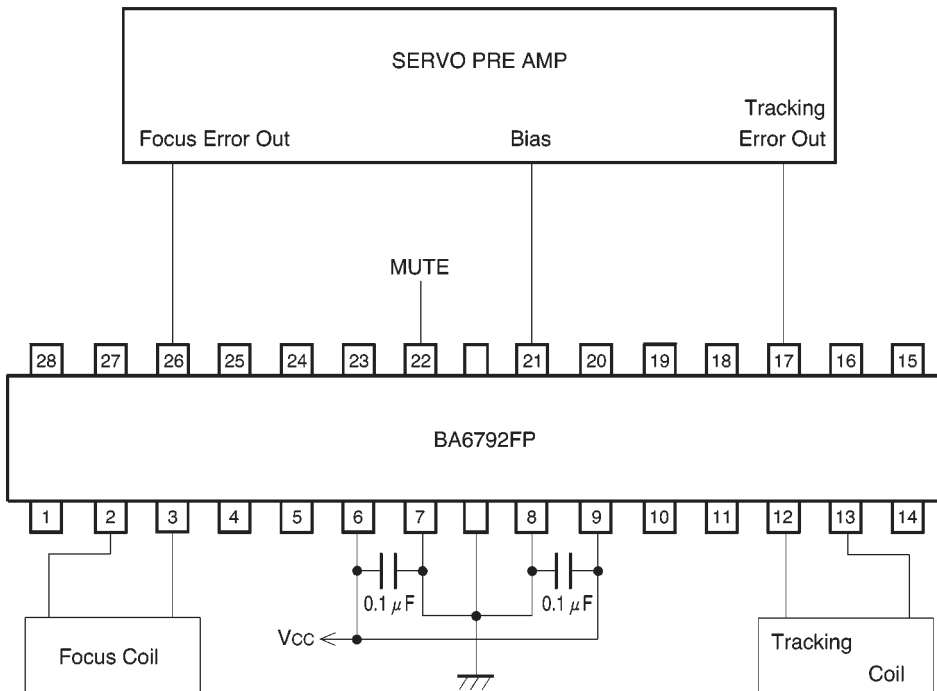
SERVO PRE AMP

Focus Error Out

Bias

Tracking Error Out

MUTE

28 27 26 25 24 23 22 21 20 19 18 17 16 15

BA6792FP

1 2 3 4 5 6 7 8 9 10 11 12 13 14

0.1 $\mu$F

0.1 $\mu$F

Vcc

Focus Coil

Tracking Coil